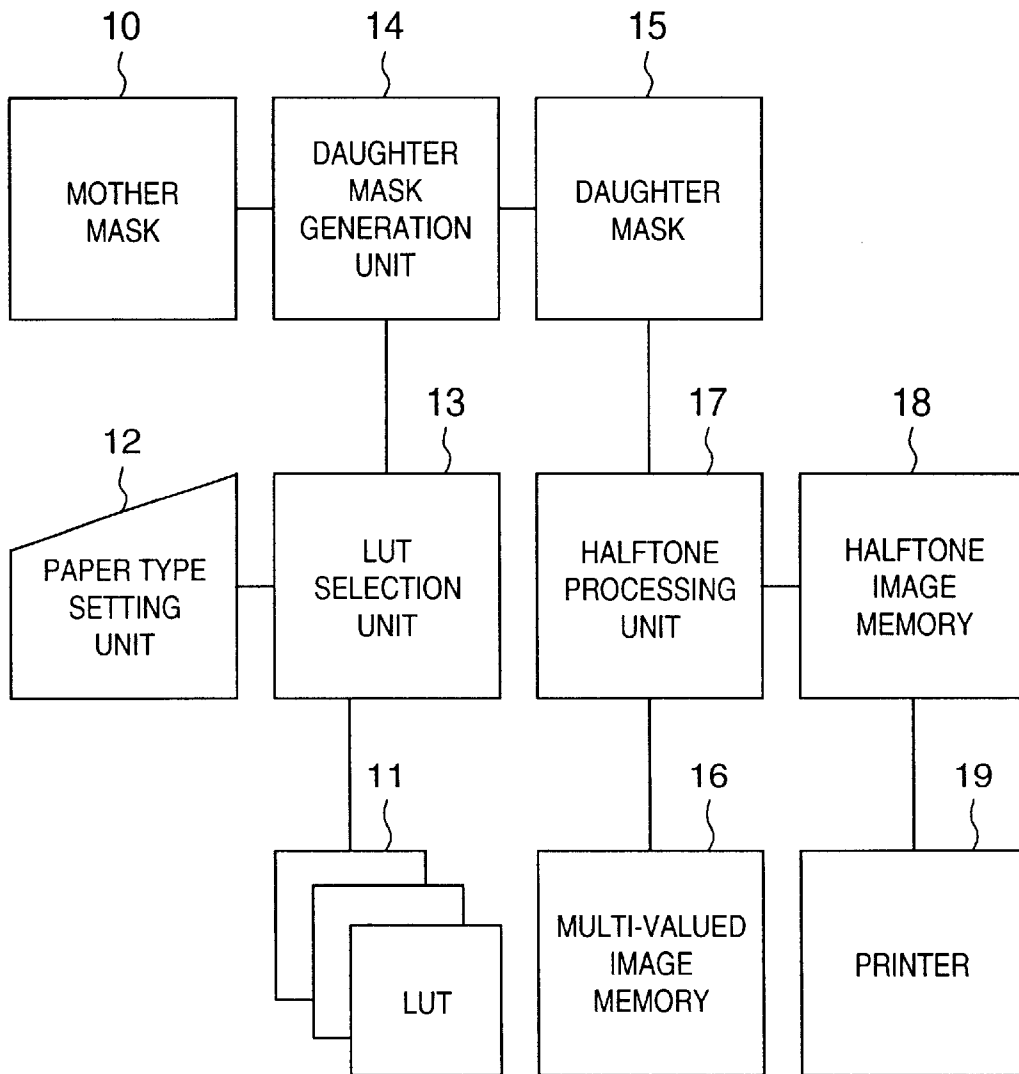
10
MOTHER MASK

14
DAUGHTER MASK GENERATION UNIT

15
DAUGHTER MASK

12
PAPER TYPE SETTING UNIT

13
LUT SELECTION UNIT

17
HALFTONE PROCESSING UNIT

18
HALFTONE IMAGE MEMORY

11
LUT

16
MULTI-VALUED IMAGE MEMORY

19
PRINTER